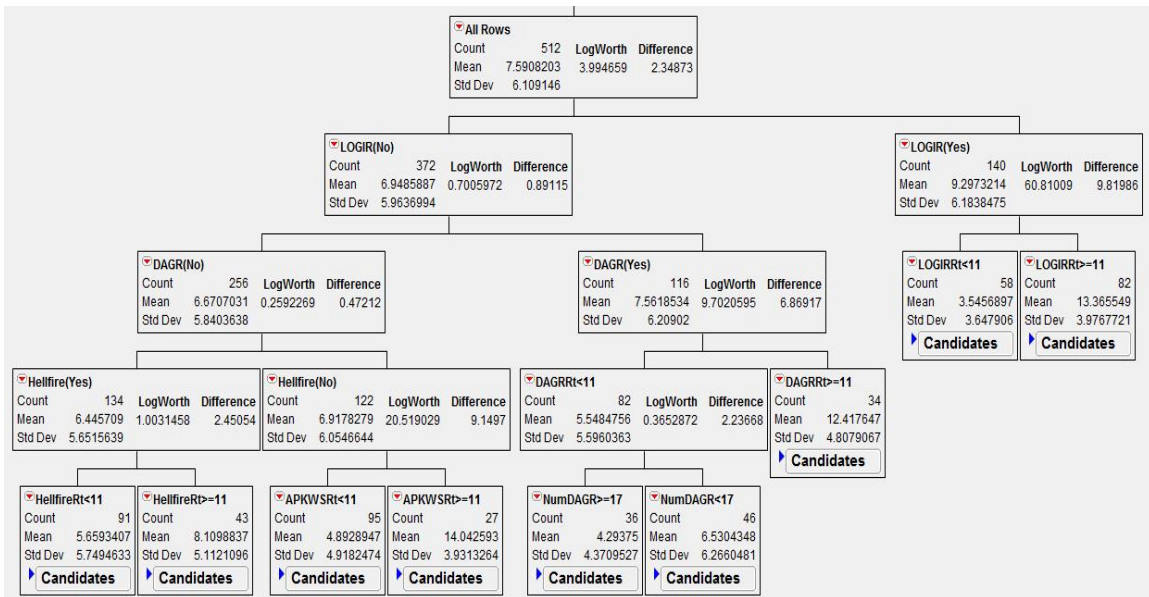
All Rows

| Count | 512 | LogWorth | Difference |
|---|---|---|---|
| Mean | 7.5908203 | 3.994659 | 2.34873 |
| Std Dev | 6.109146 | | |

LOGIR(No)

| Count | 372 | LogWorth | Difference |
|---|---|---|---|
| Mean | 6.9485887 | 0.7005972 | 0.89115 |
| Std Dev | 5.9636994 | | |

LOGIR(Yes)

| Count | 140 | LogWorth | Difference |
|---|---|---|---|
| Mean | 9.2973214 | 60.81009 | 9.81986 |
| Std Dev | 6.1838475 | | |

DAGR(No)

| Count | 256 | LogWorth | Difference |
|---|---|---|---|
| Mean | 6.6707031 | 0.2592269 | 0.47212 |
| Std Dev | 5.8403638 | | |

DAGR(Yes)

| Count | 116 | LogWorth | Difference |
|---|---|---|---|
| Mean | 7.5618534 | 9.7020595 | 6.86917 |
| Std Dev | 6.20902 | | |

LOGIRRt<11

| Count | 58 |
|---|---|
| Mean | 3.5456897 |
| Std Dev | 3.647906 |

Candidates

LOGIRRt>=11

| Count | 82 |
|---|---|
| Mean | 13.365549 |
| Std Dev | 3.9767721 |

Candidates

Hellfire(Yes)

| Count | 134 | LogWorth | Difference |
|---|---|---|---|
| Mean | 6.445709 | 1.0031458 | 2.45054 |
| Std Dev | 5.6515639 | | |

Hellfire(No)

| Count | 122 | LogWorth | Difference |
|---|---|---|---|
| Mean | 6.9178279 | 20.519029 | 9.1497 |
| Std Dev | 6.0546644 | | |

DAGRRt<11

| Count | 82 | LogWorth | Difference |
|---|---|---|---|
| Mean | 5.5484756 | 0.3652872 | 2.23668 |
| Std Dev | 5.5960363 | | |

DAGRRt>=11

| Count | 34 |
|---|---|
| Mean | 12.417647 |
| Std Dev | 4.8079067 |

Candidates

HellfireRt<11

| Count | 91 |
|---|---|
| Mean | 5.6593407 |
| Std Dev | 5.7494633 |

Candidates

HellfireRt>=11

| Count | 43 |
|---|---|
| Mean | 8.1098837 |
| Std Dev | 5.1121096 |

Candidates

APKWSRt<11

| Count | 95 |
|---|---|
| Mean | 4.8928947 |
| Std Dev | 4.9182474 |

Candidates

APKWSRt>=11

| Count | 27 |
|---|---|
| Mean | 14.042593 |
| Std Dev | 3.9313264 |

Candidates

NumDAGR>=17

| Count | 36 |
|---|---|
| Mean | 4.29375 |
| Std Dev | 4.3709527 |

Candidates

NumDAGR<17

| Count | 46 |
|---|---|
| Mean | 6.5304348 |
| Std Dev | 6.2660481 |

Candidates